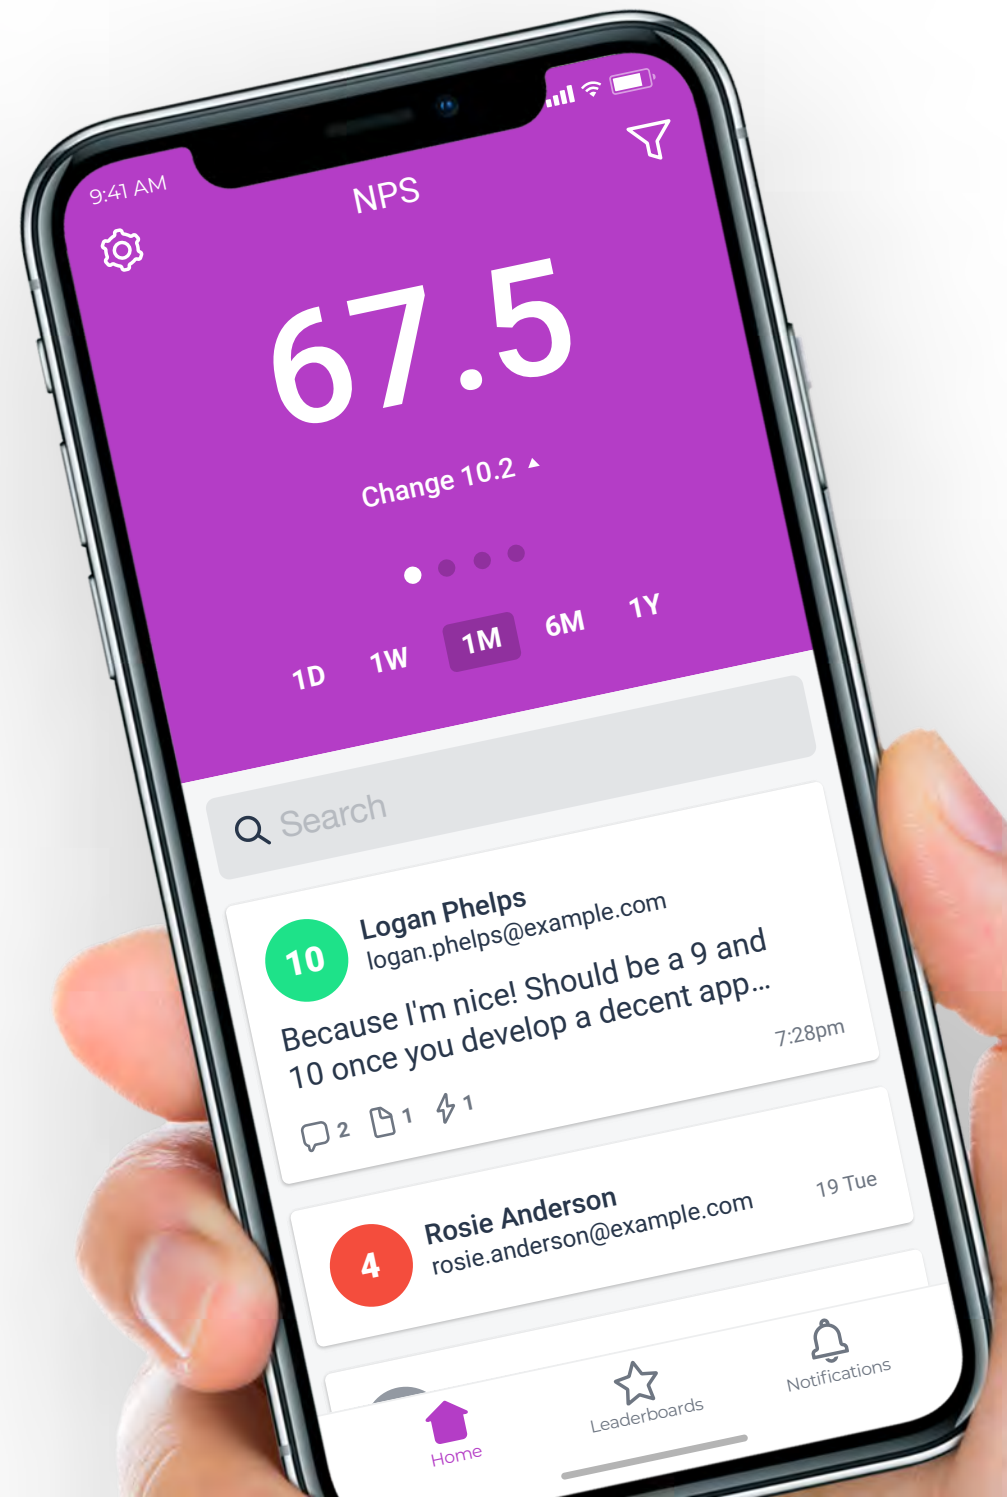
9:41 AM

NPS

67.5

Change 10.2

1D 1W 1M 6M 1Y

Search

10 Logan Phelps
logan.phelps@example.com

Because I'm nice! Should be a 9 and 10 once you develop a decent app...

7:28pm

2 1 1

4 Rosie Anderson
rosie.anderson@example.com

19 Tue

Home Leaderboards Notifications